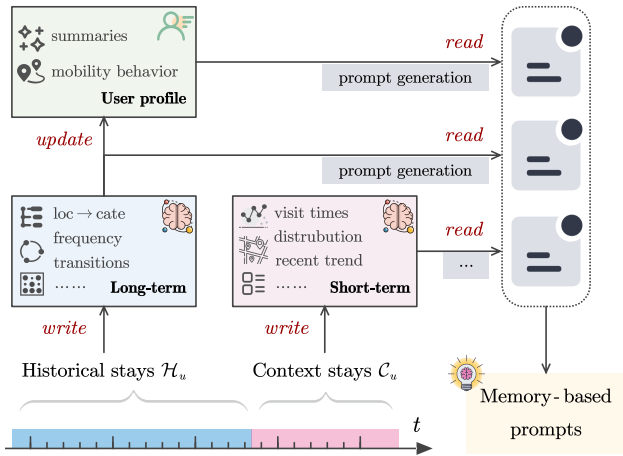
summaries

mobility behavior

User profile

read

prompt generation

update

read

prompt generation

loc → cate

frequency

transitions

……

Long-term

visit times

distrubution

recent trend

……

Short-term

read

...

write

write

Historical stays $\mathcal{H}_u$

Context stays $\mathcal{C}_u$

Memory - based prompts

$t$